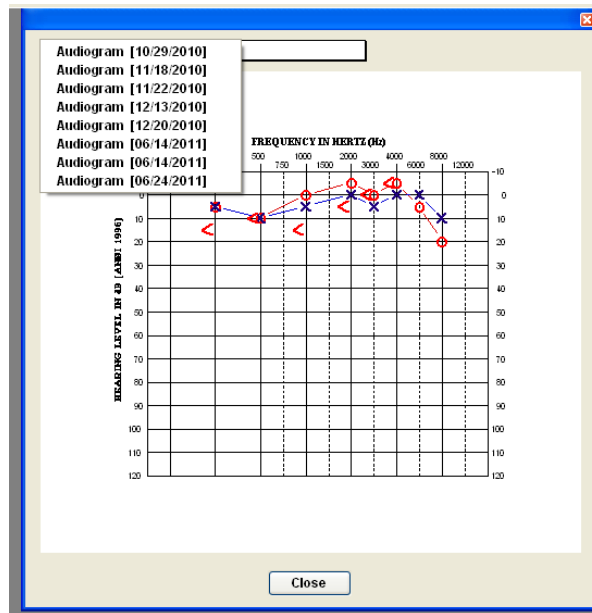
Audiogram [10/29/2010]
Audiogram [11/18/2010]
Audiogram [11/22/2010]
Audiogram [12/13/2010]
Audiogram [12/20/2010]
Audiogram [06/14/2011]
Audiogram [06/14/2011]
Audiogram [06/24/2011]

FREQUENCY IN HERTZ (Hz)

500 750 1000 1500 2000 3000 4000 6000 8000 12000

HEARING LEVEL IN dB (ANSI 1996)

-10
0
10
20
30
40
50
60
70
80
90
100
110
120

Close